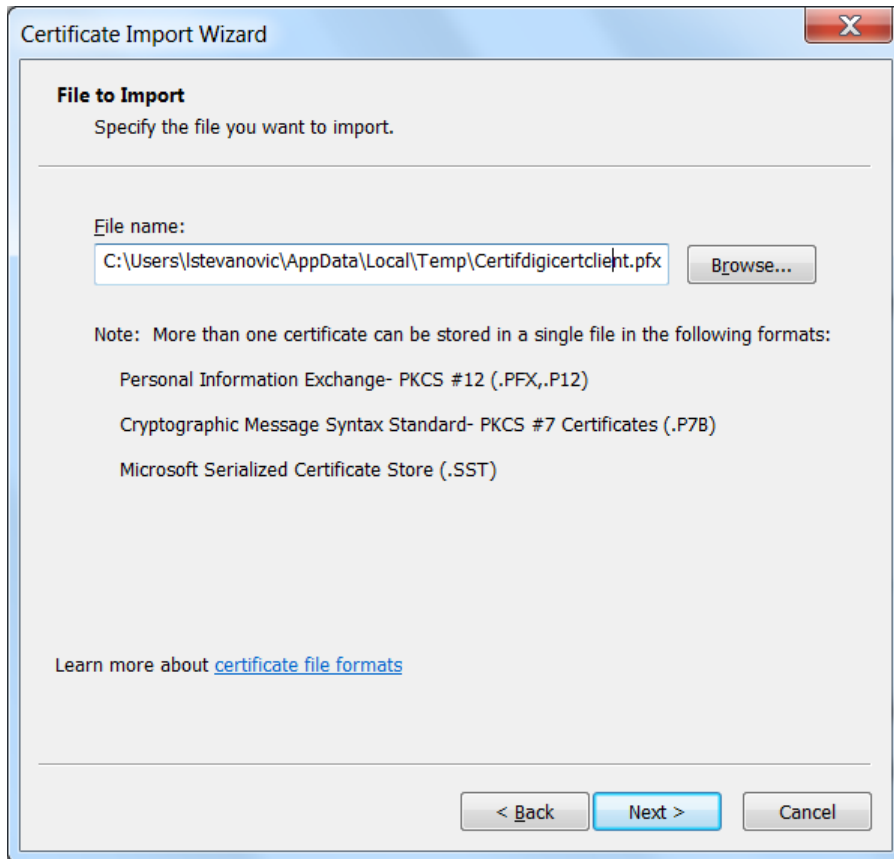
Certificate Import Wizard

File to Import
Specify the file you want to import.

File name:
C:\Users\lstevanovic\AppData\Local\Temp\Certifdigicertclient.pfx

Browse...

Note: More than one certificate can be stored in a single file in the following formats:

Personal Information Exchange- PKCS #12 (.PFX,.P12)

Cryptographic Message Syntax Standard- PKCS #7 Certificates (.P7B)

Microsoft Serialized Certificate Store (.SST)

Learn more about certificate file formats

< Back

Next >

Cancel